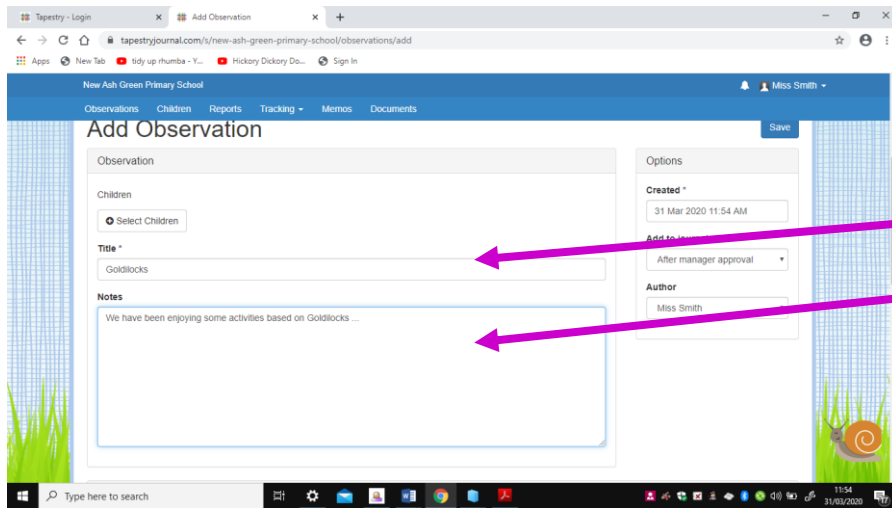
Tapestry - Login
Add Observation
tapestryjournal.com/s/new-ash-green-primary-school/observations/add
Apps New Tab tidy up rhumba - Y... Hickory Dickory Do... Sign In

New Ash Green Primary School
Miss Smith
Observations Children Reports Tracking Memos Documents

Add Observation
Save

Observation
Children
Select Children
Title *
Goldilocks
Notes
We have been enjoying some activities based on Goldilocks ...

Options
Created *
31 Mar 2020 11:54 AM
Add to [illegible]
After manager approval
Author
Miss Smith

Type here to search
11:54
31/03/2020